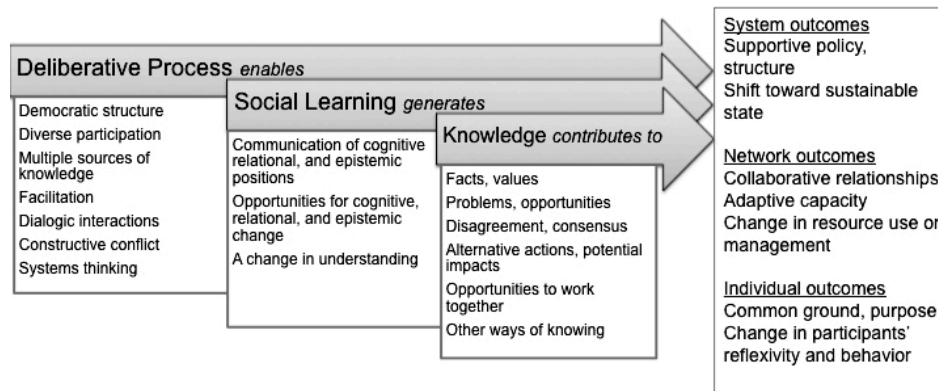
Deliberative Process *enables*

Democratic structure
Diverse participation
Multiple sources of knowledge
Facilitation
Dialogic interactions
Constructive conflict
Systems thinking

Social Learning *generates*

Communication of cognitive relational, and epistemic positions
Opportunities for cognitive, relational, and epistemic change
A change in understanding

Knowledge *contributes to*

Facts, values
Problems, opportunities
Disagreement, consensus
Alternative actions, potential impacts
Opportunities to work together
Other ways of knowing

System outcomes
Supportive policy, structure
Shift toward sustainable state

Network outcomes
Collaborative relationships
Adaptive capacity
Change in resource use or management

Individual outcomes
Common ground, purpose
Change in participants' reflexivity and behavior